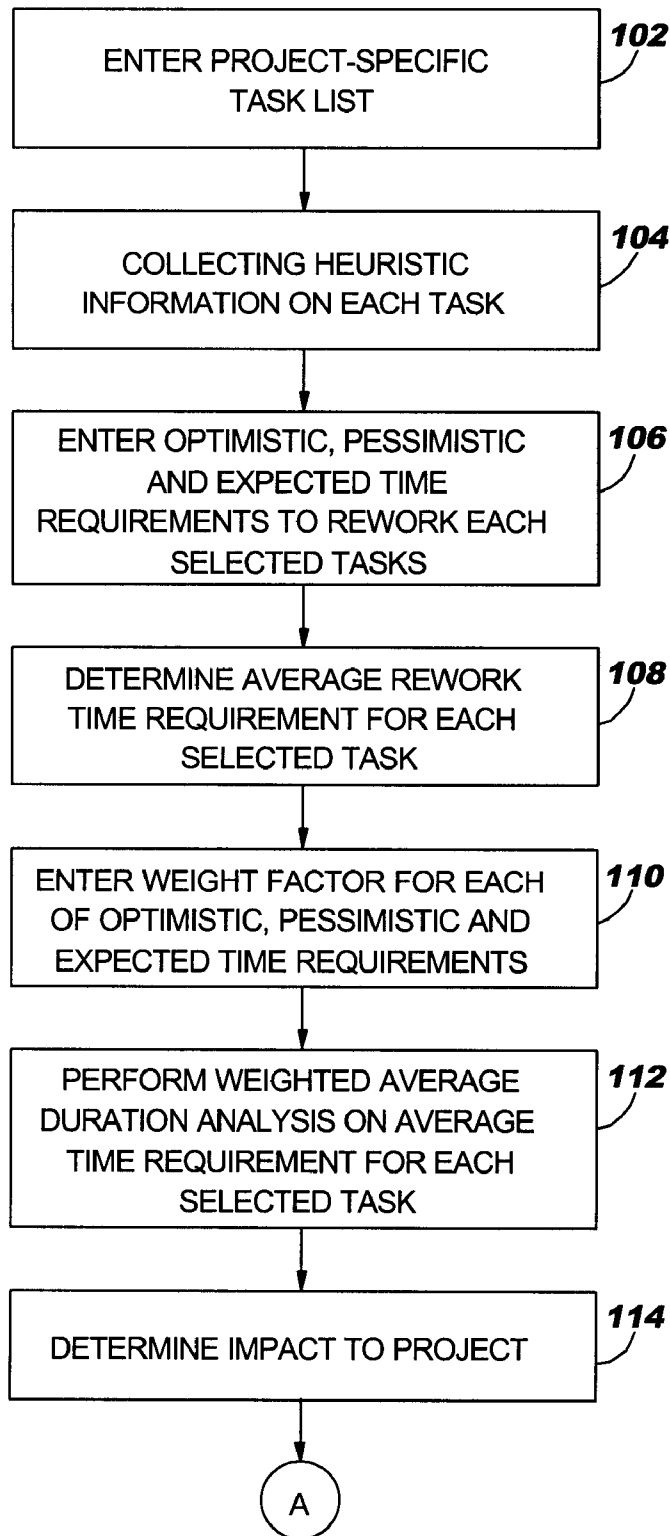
ENTER PROJECT-SPECIFIC TASK LIST

102

COLLECTING HEURISTIC INFORMATION ON EACH TASK

104

ENTER OPTIMISTIC, PESSIMISTIC AND EXPECTED TIME REQUIREMENTS TO REWORK EACH SELECTED TASKS

106

DETERMINE AVERAGE REWORK TIME REQUIREMENT FOR EACH SELECTED TASK

108

ENTER WEIGHT FACTOR FOR EACH OF OPTIMISTIC, PESSIMISTIC AND EXPECTED TIME REQUIREMENTS

110

PERFORM WEIGHTED AVERAGE DURATION ANALYSIS ON AVERAGE TIME REQUIREMENT FOR EACH SELECTED TASK

112

DETERMINE IMPACT TO PROJECT

114

A